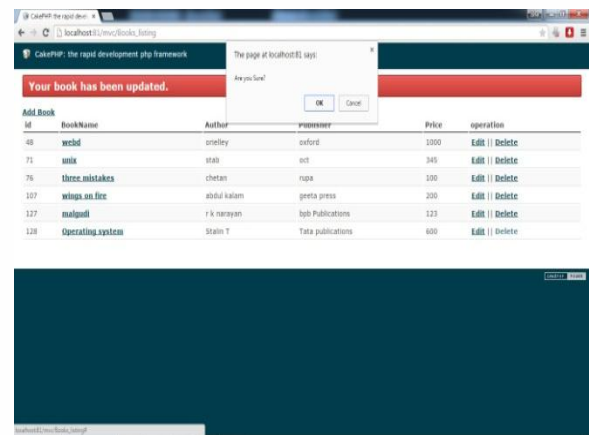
CakePHP: the rapid devel ×

localhost:81/mvc/Books_listing

CakePHP: the rapid development php framework

The page at localhost:81 says:

Are you Sure?

OK Cancel

×

Your book has been updated.

Add Book

| id | BookName | Author | Publisher | Price | operation |
|---|---|---|---|---|---|
| 48 | webd | orielley | oxford | 1000 | Edit \|\| Delete |
| 71 | unix | stab | oct | 345 | Edit \|\| Delete |
| 76 | three mistakes | chetan | rupa | 100 | Edit \|\| Delete |
| 107 | wings on fire | abdul kalam | geeta press | 200 | Edit \|\| Delete |
| 127 | malgudi | r k narayan | bpb Publications | 123 | Edit \|\| Delete |
| 128 | Operating system | Stalin T | Tata publications | 600 | Edit \|\| Delete |

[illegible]

localhost:81/mvc/Books_listing#